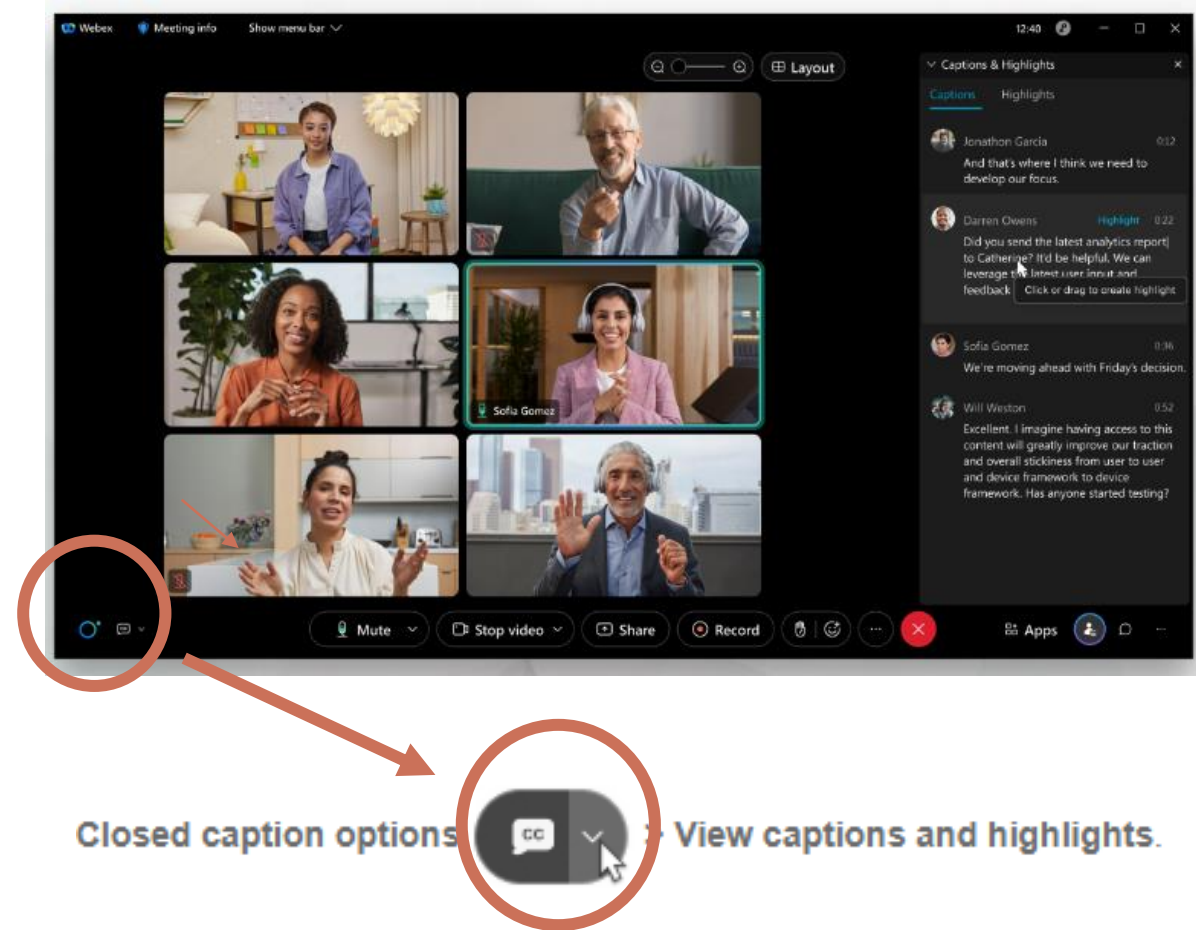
Webex Meeting info Show menu bar

12:40

Layout

Captions & Highlights

Captions Highlights

Jonathon Garcia 0:12
And that's where I think we need to develop our focus.

Darren Owens Highlight 0:22
Did you send the latest analytics report to Catherine? It'd be helpful. We can leverage the latest user input and feedback

Click or drag to create highlight

Sofia Gomez 0:36
We're moving ahead with Friday's decision.

Will Weston 0:52
Excellent. I imagine having access to this content will greatly improve our traction and overall stickiness from user to user and device framework to device framework. Has anyone started testing?

Sofia Gomez

Mute Stop video Share Record Apps

Closed caption options CC > View captions and highlights.